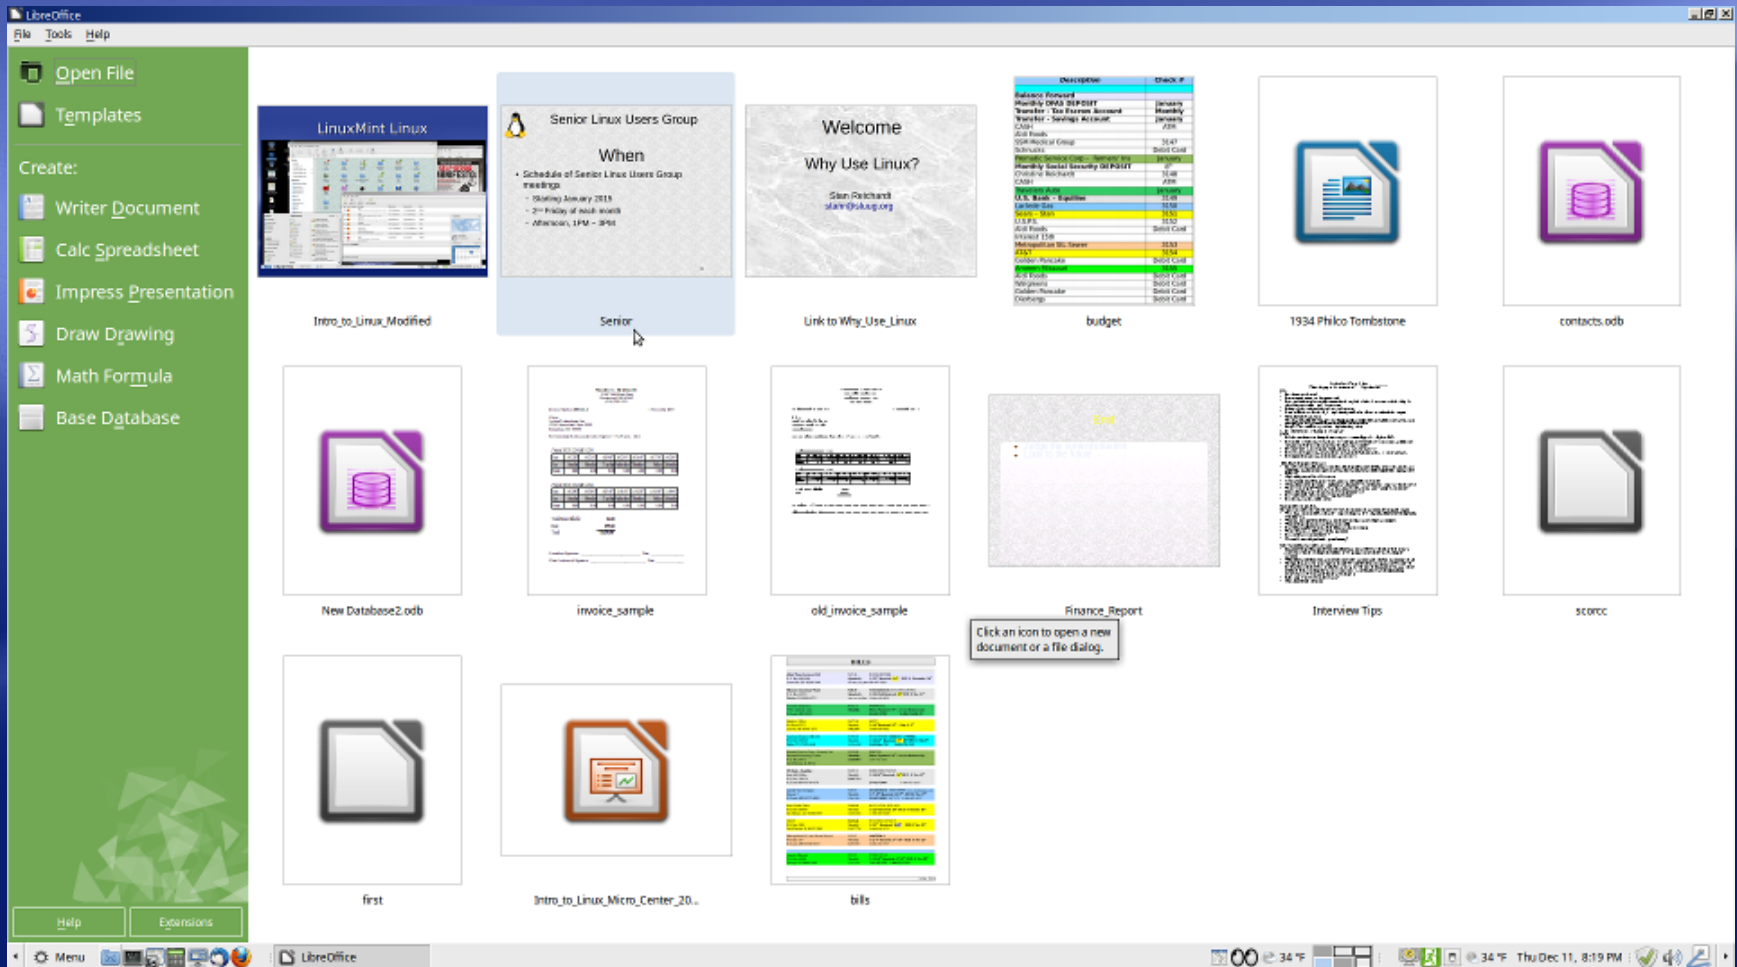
LibreOffice

File Tools Help

Open File
Templates
Create:
Writer Document
Calc Spreadsheet
Impress Presentation
Draw Drawing
Math Formula
Base Database

LinuxMint Linux
Intro_to_Linux_Modified

Senior Linux Users Group
When
• Schedule of Senior Linux Users Group meetings
– Starting January 2015
– 2nd Friday of each month
– Afternoon, 1PM – 3PM
Senior

Welcome
Why Use Linux?
Stan Reichardt
stanr@sluug.org
Link to Why_Use_Linux

budget

1934 Philco Tombstone

contacts.odb

New Database2.odb

invoice_sample

old_invoice_sample

Finance_Report

Interview Tips

scorcc

Click an icon to open a new document or a file dialog.

first

Intro_to_Linux_Micro_Center_20...

bills

Help
Extensions

Menu
LibreOffice
34 °F
34 °F
Thu Dec 11, 8:19 PM